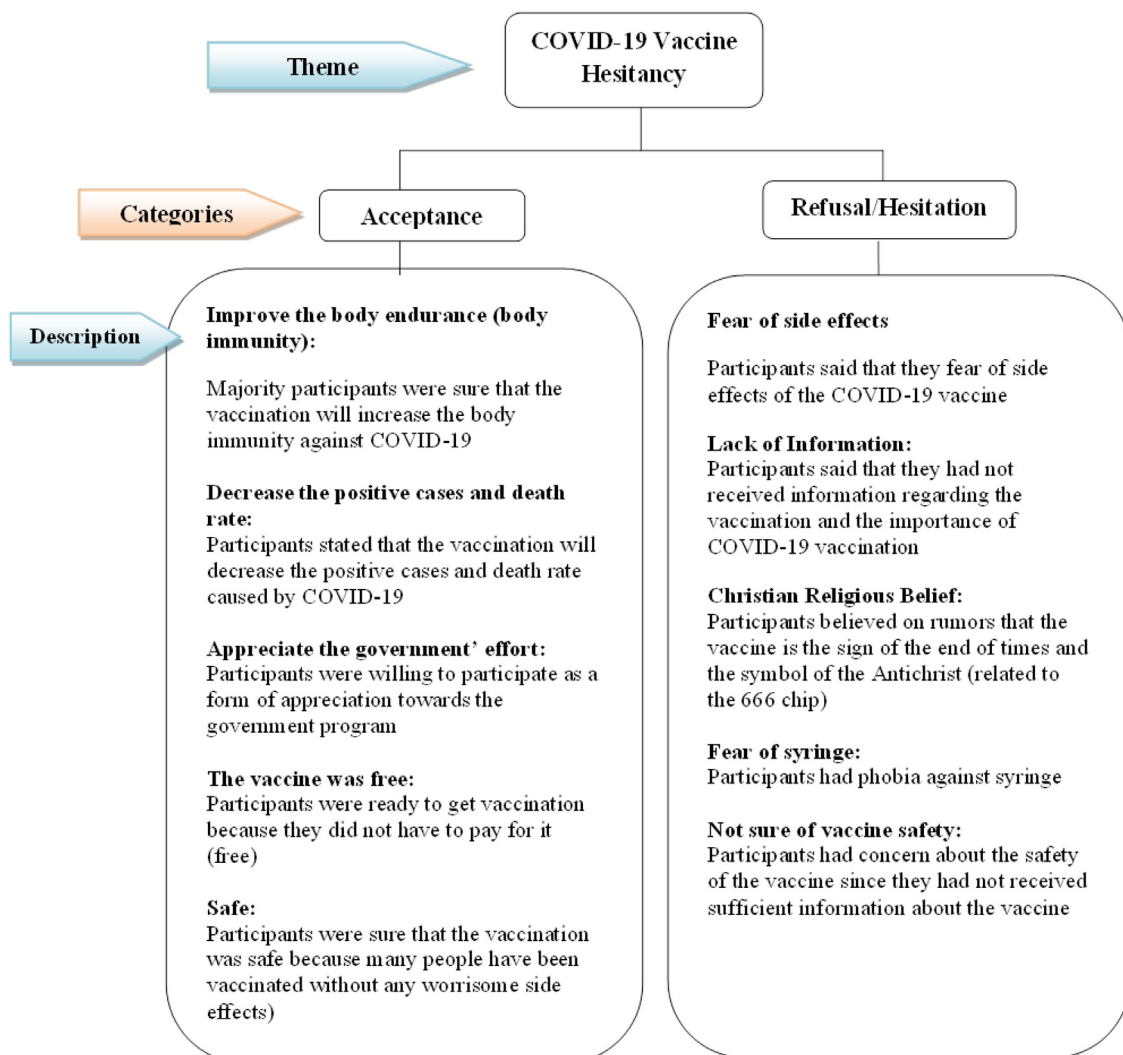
Theme

COVID-19 Vaccine Hesitancy

Categories

Acceptance

Refusal/Hesitation

Description

Improve the body endurance (body immunity):

Majority participants were sure that the vaccination will increase the body immunity against COVID-19

Decrease the positive cases and death rate:
Participants stated that the vaccination will decrease the positive cases and death rate caused by COVID-19

Appreciate the government' effort:
Participants were willing to participate as a form of appreciation towards the government program

The vaccine was free:
Participants were ready to get vaccination because they did not have to pay for it (free)

Safe:
Participants were sure that the vaccination was safe because many people have been vaccinated without any worrisome side effects)

Fear of side effects

Participants said that they fear of side effects of the COVID-19 vaccine

Lack of Information:
Participants said that they had not received information regarding the vaccination and the importance of COVID-19 vaccination

Christian Religious Belief:
Participants believed on rumors that the vaccine is the sign of the end of times and the symbol of the Antichrist (related to the 666 chip)

Fear of syringe:
Participants had phobia against syringe

Not sure of vaccine safety:
Participants had concern about the safety of the vaccine since they had not received sufficient information about the vaccine